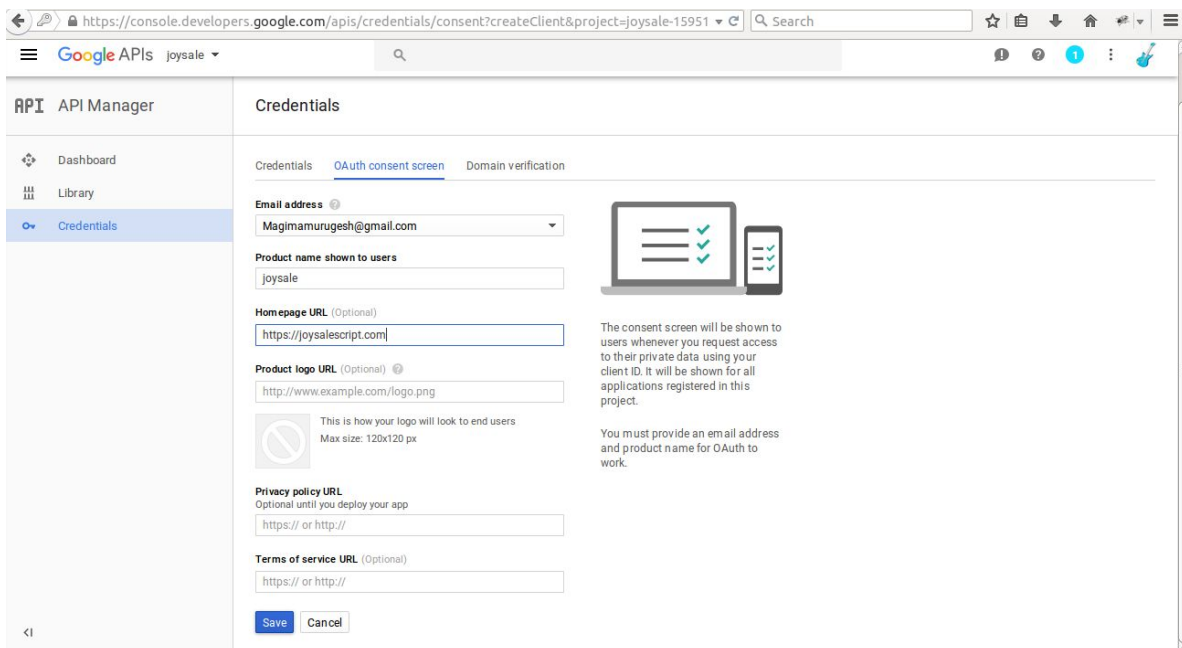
https://console.developers.google.com/apis/credentials/consent?createClient&project=joysale-15951

Search

Google APIs joysale

1

API API Manager

Credentials

Dashboard

Library

Credentials

Credentials OAuth consent screen Domain verification

Email address

Magimamurugesh@gmail.com

Product name shown to users

joysale

Homepage URL (Optional)

https://joysalescript.com

Product logo URL (Optional)

http://www.example.com/logo.png

This is how your logo will look to end users
Max size: 120x120 px

Privacy policy URL
Optional until you deploy your app

https:// or http://

Terms of service URL (Optional)

https:// or http://

Save Cancel

The consent screen will be shown to users whenever you request access to their private data using your client ID. It will be shown for all applications registered in this project.

You must provide an email address and product name for OAuth to work.